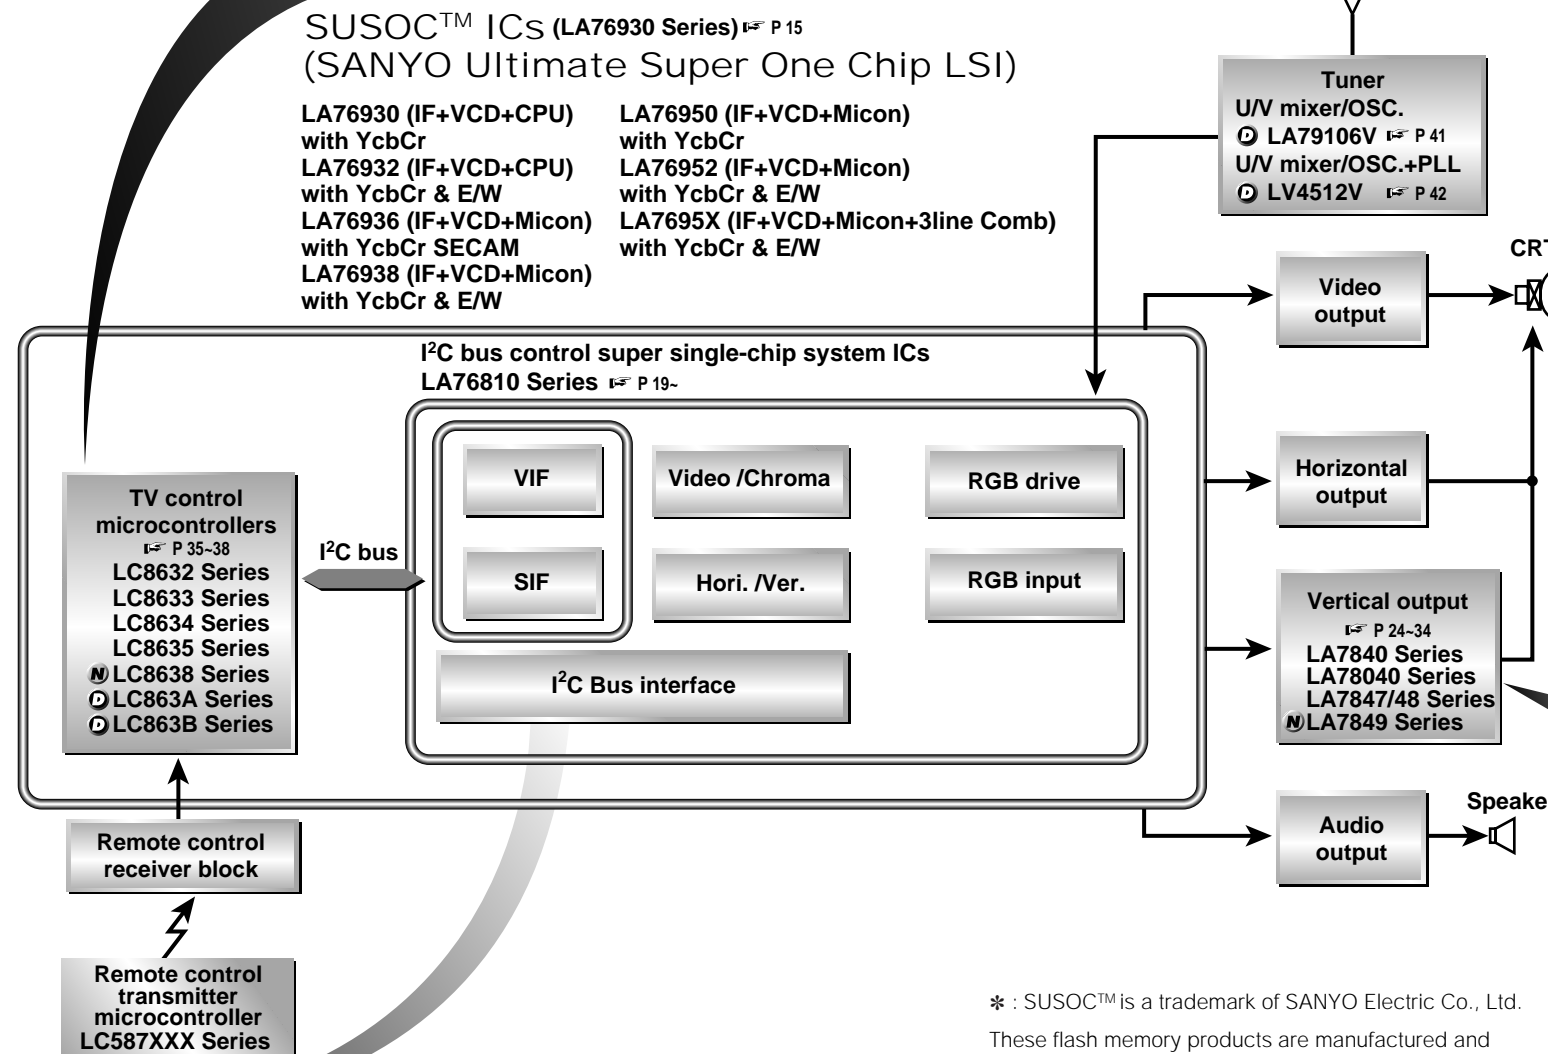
SUSOC™ ICs (LA76930 Series) ☞ P 15
(SANYO Ultimate Super One Chip LSI)

LA76930 (IF+VCD+CPU) with YcbCr
LA76932 (IF+VCD+CPU) with YcbCr & E/W
LA76936 (IF+VCD+Micon) with YcbCr SECAM
LA76938 (IF+VCD+Micon) with YcbCr & E/W

LA76950 (IF+VCD+Micon) with YcbCr
LA76952 (IF+VCD+Micon) with YcbCr & E/W
LA7695X (IF+VCD+Micon+3line Comb) with YcbCr & E/W

Tuner
U/V mixer/OSC.
D LA79106V ☞ P 41
U/V mixer/OSC.+PLL
D LV4512V ☞ P 42

CRT

Video output

$I^2C$ bus control super single-chip system ICs
LA76810 Series ☞ P 19~

TV control microcontrollers
☞ P 35~38
LC8632 Series
LC8633 Series
LC8634 Series
LC8635 Series
N LC8638 Series
D LC863A Series
D LC863B Series

$I^2C$ bus

VIF

SIF

Video /Chroma

Hori. /Ver.

RGB drive

RGB input

$I^2C$ Bus interface

Horizontal output

Vertical output
☞ P 24~34
LA7840 Series
LA78040 Series
LA7847/48 Series
N LA7849 Series

Speake

Audio output

Remote control receiver block

Remote control transmitter microcontroller
LC587XXX Series

✻ : SUSOC™ is a trademark of SANYO Electric Co., Ltd.

These flash memory products are manufactured and